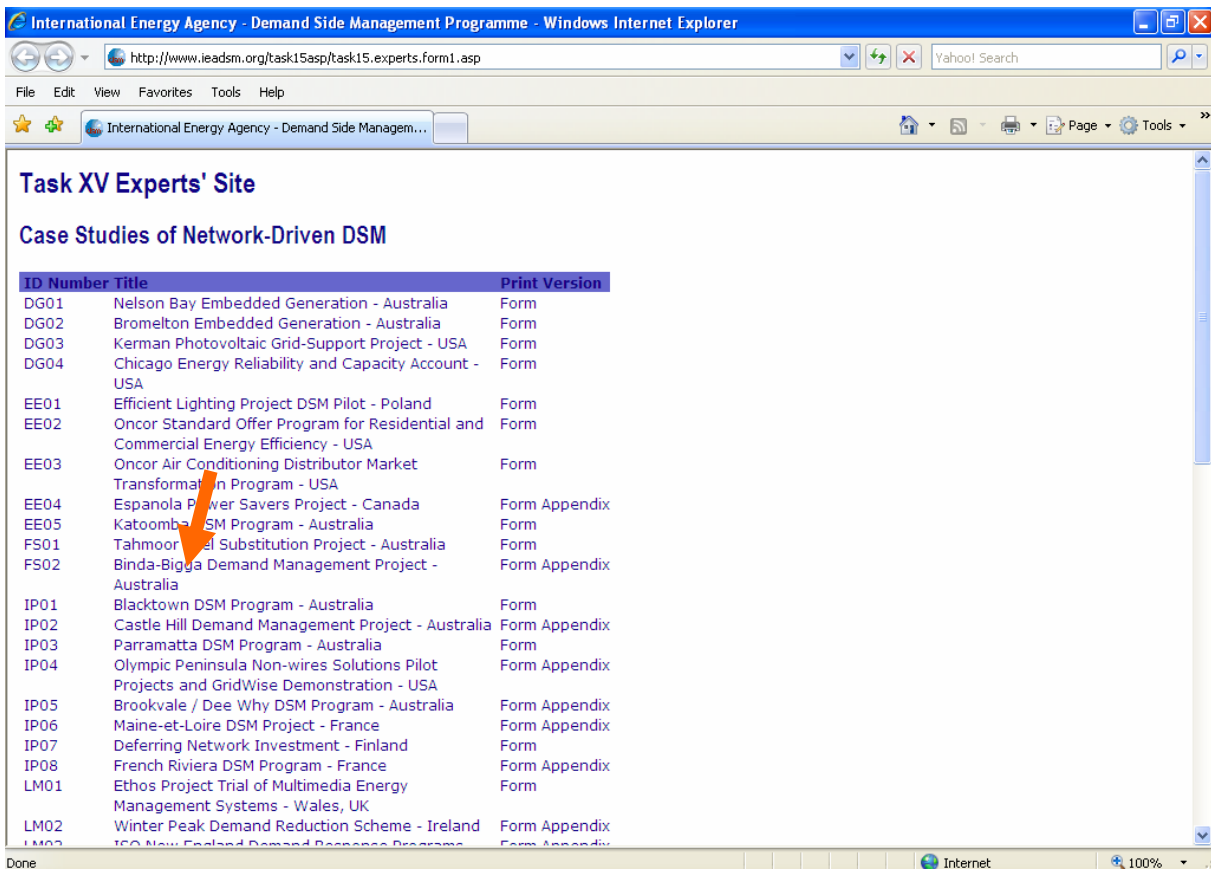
International Energy Agency - Demand Side Management Programme - Windows Internet Explorer

http://www.ieadsm.org/task15asp/task15.experts.form1.asp

Yahoo! Search

File Edit View Favorites Tools Help

International Energy Agency - Demand Side Managem...

Page Tools

Task XV Experts' Site

Case Studies of Network-Driven DSM

| ID Number | Title | Print Version |
|---|---|---|
| DG01 | Nelson Bay Embedded Generation - Australia | Form |
| DG02 | Bromelton Embedded Generation - Australia | Form |
| DG03 | Kerman Photovoltaic Grid-Support Project - USA | Form |
| DG04 | Chicago Energy Reliability and Capacity Account - USA | Form |
| EE01 | Efficient Lighting Project DSM Pilot - Poland | Form |
| EE02 | Oncor Standard Offer Program for Residential and Commercial Energy Efficiency - USA | Form |
| EE03 | Oncor Air Conditioning Distributor Market Transformat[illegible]n Program - USA | Form |
| EE04 | Espanola P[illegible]wer Savers Project - Canada | Form Appendix |
| EE05 | Katoomba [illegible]SM Program - Australia | Form |
| FS01 | Tahmoor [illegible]el Substitution Project - Australia | Form |
| FS02 | Binda-Bigga Demand Management Project - Australia | Form Appendix |
| IP01 | Blacktown DSM Program - Australia | Form |
| IP02 | Castle Hill Demand Management Project - Australia | Form Appendix |
| IP03 | Parramatta DSM Program - Australia | Form |
| IP04 | Olympic Peninsula Non-wires Solutions Pilot Projects and GridWise Demonstration - USA | Form Appendix |
| IP05 | Brookvale / Dee Why DSM Program - Australia | Form Appendix |
| IP06 | Maine-et-Loire DSM Project - France | Form Appendix |
| IP07 | Deferring Network Investment - Finland | Form |
| IP08 | French Riviera DSM Program - France | Form Appendix |
| LM01 | Ethos Project Trial of Multimedia Energy Management Systems - Wales, UK | Form |
| LM02 | Winter Peak Demand Reduction Scheme - Ireland | Form Appendix |
| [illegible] | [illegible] | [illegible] |

Done Internet 100%